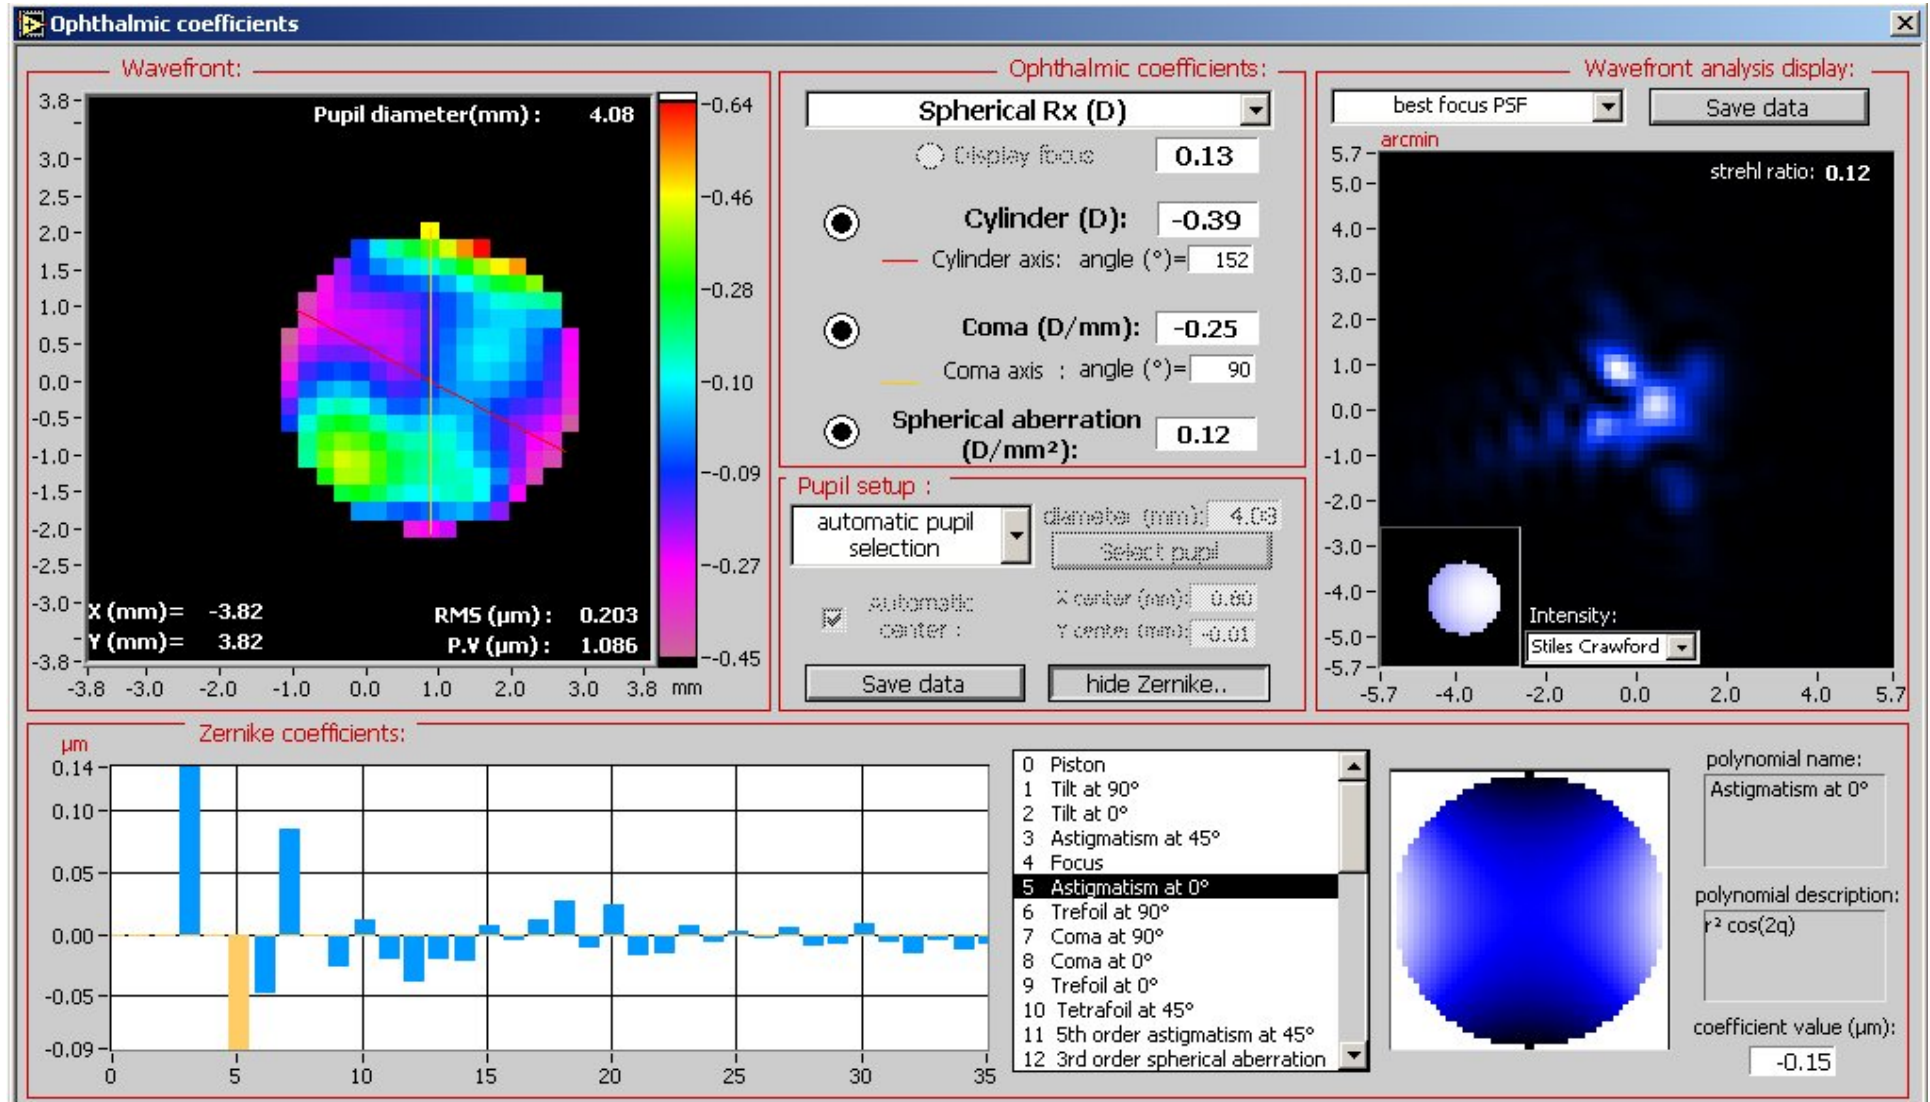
Ophthalmic coefficients

Wavefront:

Pupil diameter(mm): 4.08

3.8
3.0
2.5
2.0
1.5
1.0
0.5
0.0
-0.5
-1.0
-1.5
-2.0
-2.5
-3.0
-3.8

-0.64
-0.46
-0.28
-0.10
-0.09
-0.27
-0.45

X (mm)= -3.82
Y (mm)= 3.82
RMS (µm): 0.203
P.V (µm): 1.086

-3.8 -3.0 -2.0 -1.0 0.0 1.0 2.0 3.0 3.8 mm

Ophthalmic coefficients:

Spherical Rx (D)
Display focus 0.13
Cylinder (D): -0.39
Cylinder axis: angle (°)= 152
Coma (D/mm): -0.25
Coma axis : angle (°)= 90
Spherical aberration (D/mm²): 0.12

Pupil setup :
automatic pupil selection
diameter (mm): 4.08
Select pupil
Automatic center :
X center (mm): 0.00
Y center (mm): -0.01
Save data
hide Zernike..

Wavefront analysis display:
best focus PSF
Save data
arcmin
strehl ratio: 0.12
5.7
5.0
4.0
3.0
2.0
1.0
0.0
-1.0
-2.0
-3.0
-4.0
-5.0
-5.7
Intensity:
Stiles Crawford
-5.7 -4.0 -2.0 0.0 2.0 4.0 5.7

Zernike coefficients:
µm
0.14
0.10
0.05
0.00
-0.05
-0.09
0 5 10 15 20 25 30 35

0 Piston
1 Tilt at 90°
2 Tilt at 0°
3 Astigmatism at 45°
4 Focus
5 Astigmatism at 0°
6 Trefoil at 90°
7 Coma at 90°
8 Coma at 0°
9 Trefoil at 0°
10 Tetrafoil at 45°
11 5th order astigmatism at 45°
12 3rd order spherical aberration

polynomial name:
Astigmatism at 0°
polynomial description:
r² cos(2q)
coefficient value (µm):
-0.15